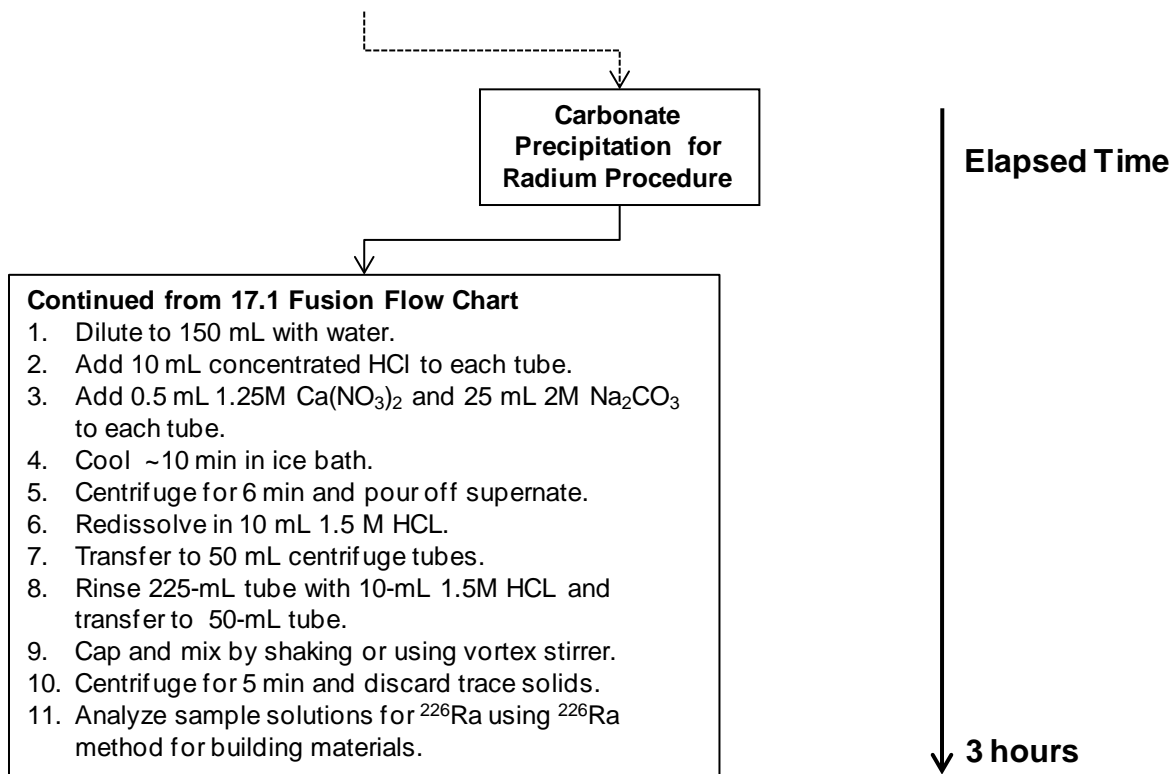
Carbonate Precipitation for Radium Procedure

Elapsed Time

Continued from 17.1 Fusion Flow Chart
1. Dilute to 150 mL with water.
2. Add 10 mL concentrated HCl to each tube.
3. Add 0.5 mL 1.25M $Ca(NO_3)_2$ and 25 mL 2M $Na_2CO_3$ to each tube.
4. Cool ~10 min in ice bath.
5. Centrifuge for 6 min and pour off supernate.
6. Redissolve in 10 mL 1.5 M HCL.
7. Transfer to 50 mL centrifuge tubes.
8. Rinse 225-mL tube with 10-mL 1.5M HCL and transfer to 50-mL tube.
9. Cap and mix by shaking or using vortex stirrer.
10. Centrifuge for 5 min and discard trace solids.
11. Analyze sample solutions for $^{226}$Ra using $^{226}$Ra method for building materials.

3 hours